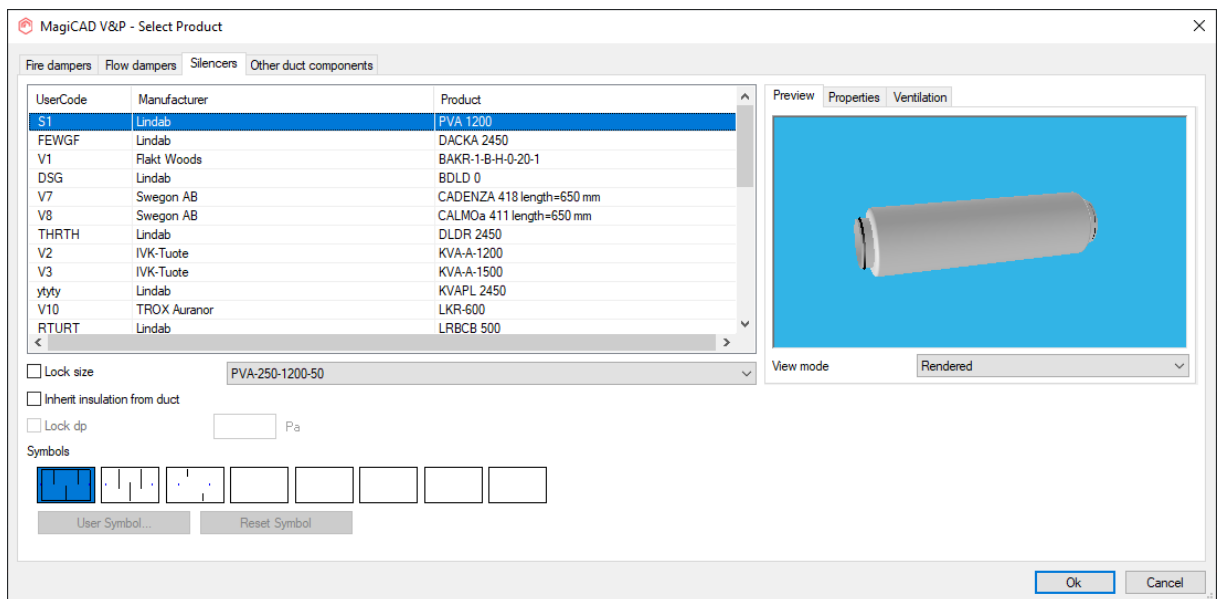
MagiCAD V&P - Select Product

Fire dampers | Flow dampers | Silencers | Other duct components

| UserCode | Manufacturer | Product |
|---|---|---|
| S1 | Lindab | PVA 1200 |
| FEWGF | Lindab | DACKA 2450 |
| V1 | Flakt Woods | BAKR-1-B-H-0-20-1 |
| DSG | Lindab | BDLD 0 |
| V7 | Swegon AB | CADENZA 418 length=650 mm |
| V8 | Swegon AB | CALMOa 411 length=650 mm |
| THRTH | Lindab | DLDR 2450 |
| V2 | IVK-Tuote | KVA-A-1200 |
| V3 | IVK-Tuote | KVA-A-1500 |
| ytyty | Lindab | KVAPL 2450 |
| V10 | TROX Auranor | LKR-600 |
| RTURT | Lindab | LRBCB 500 |

Preview | Properties | Ventilation

Lock size
PVA-250-1200-50
Inherit insulation from duct
Lock dp
Pa
Symbols
User Symbol...
Reset Symbol
View mode
Rendered
Ok
Cancel